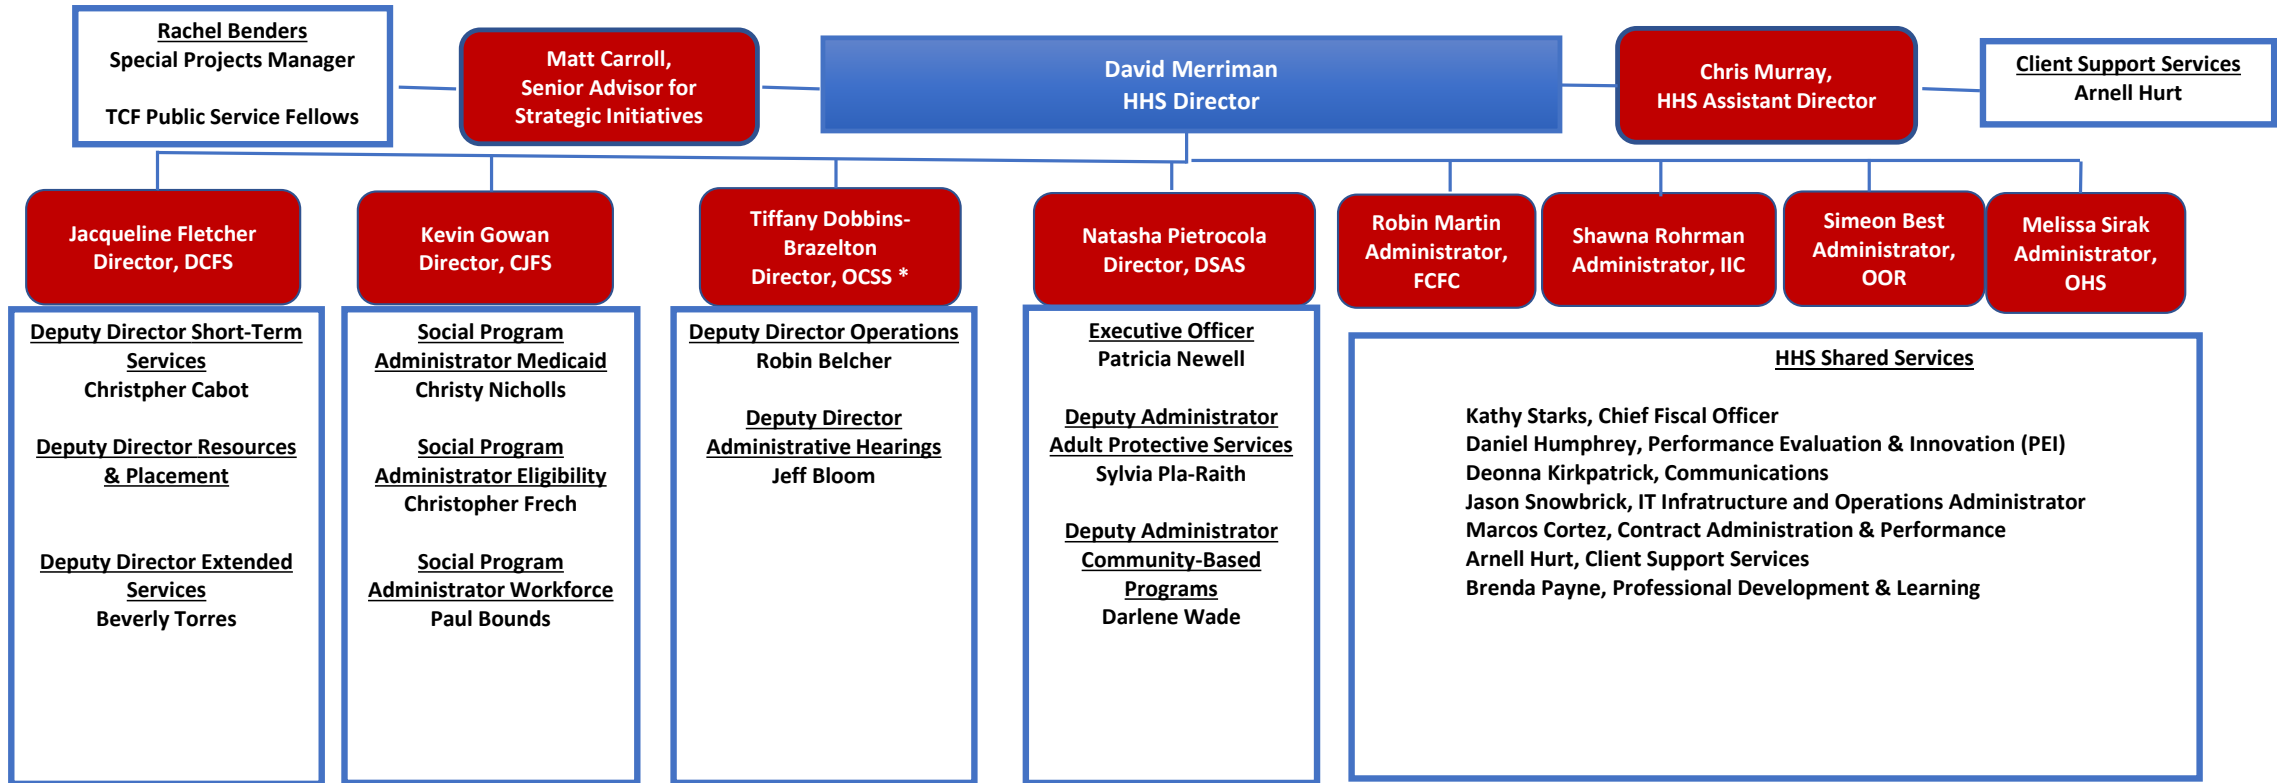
Rachel Benders
Special Projects Manager

TCF Public Service Fellows

Matt Carroll, Senior Advisor for Strategic Initiatives

David Merriman
HHS Director

Chris Murray, HHS Assistant Director

Client Support Services
Arnell Hurt

Jacqueline Fletcher
Director, DCFS

Kevin Gowan
Director, CJFS

Tiffany Dobbins-Brazelton
Director, OCSS *

Natasha Pietrocola
Director, DSAS

Robin Martin
Administrator, FCFC

Shawna Rohrman
Administrator, IIC

Simeon Best
Administrator, OOR

Melissa Sirak
Administrator, OHS

Deputy Director Short-Term Services
Christpher Cabot

Deputy Director Resources & Placement

Deputy Director Extended Services
Beverly Torres

Social Program Administrator Medicaid
Christy Nicholls

Social Program Administrator Eligibility
Christopher Frech

Social Program Administrator Workforce
Paul Bounds

Deputy Director Operations
Robin Belcher

Deputy Director Administrative Hearings
Jeff Bloom

Executive Officer
Patricia Newell

Deputy Administrator Adult Protective Services
Sylvia Pla-Raith

Deputy Administrator Community-Based Programs
Darlene Wade

HHS Shared Services

Kathy Starks, Chief Fiscal Officer
Daniel Humphrey, Performance Evaluation & Innovation (PEI)
Deonna Kirkpatrick, Communications
Jason Snowbrick, IT Infratructure and Operations Administrator
Marcos Cortez, Contract Administration & Performance
Arnell Hurt, Client Support Services
Brenda Payne, Professional Development & Learning